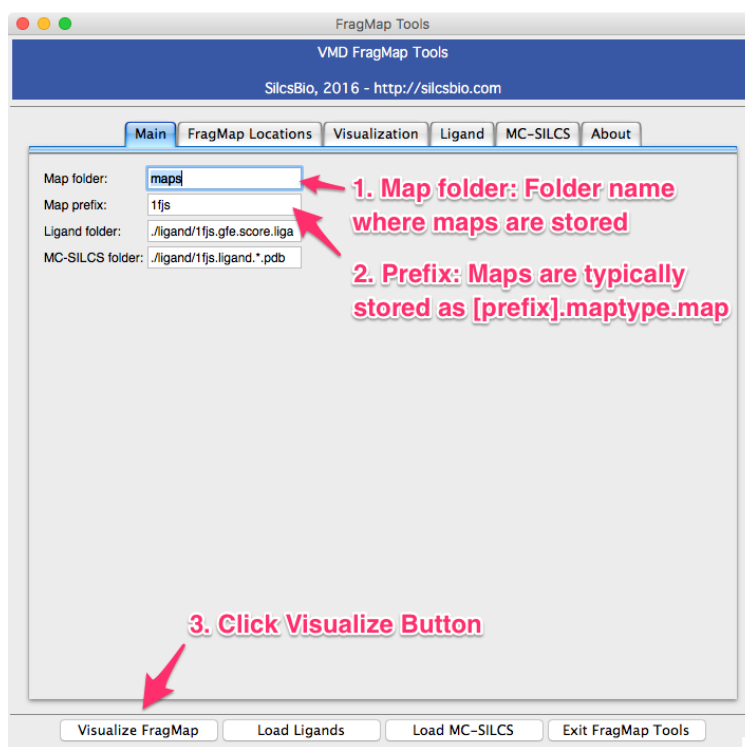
FragMap Tools

VMD FragMap Tools

SilcsBio, 2016 - http://silcsbio.com

Main | FragMap Locations | Visualization | Ligand | MC-SILCS | About

Map folder: maps
Map prefix: 1fjs
Ligand folder: ./ligand/1fjs.gfe.score.liga
MC-SILCS folder: ./ligand/1fjs.ligand.*.pdb

1. Map folder: Folder name where maps are stored

2. Prefix: Maps are typically stored as [prefix].maptype.map

3. Click Visualize Button

Visualize FragMap | Load Ligands | Load MC-SILCS | Exit FragMap Tools